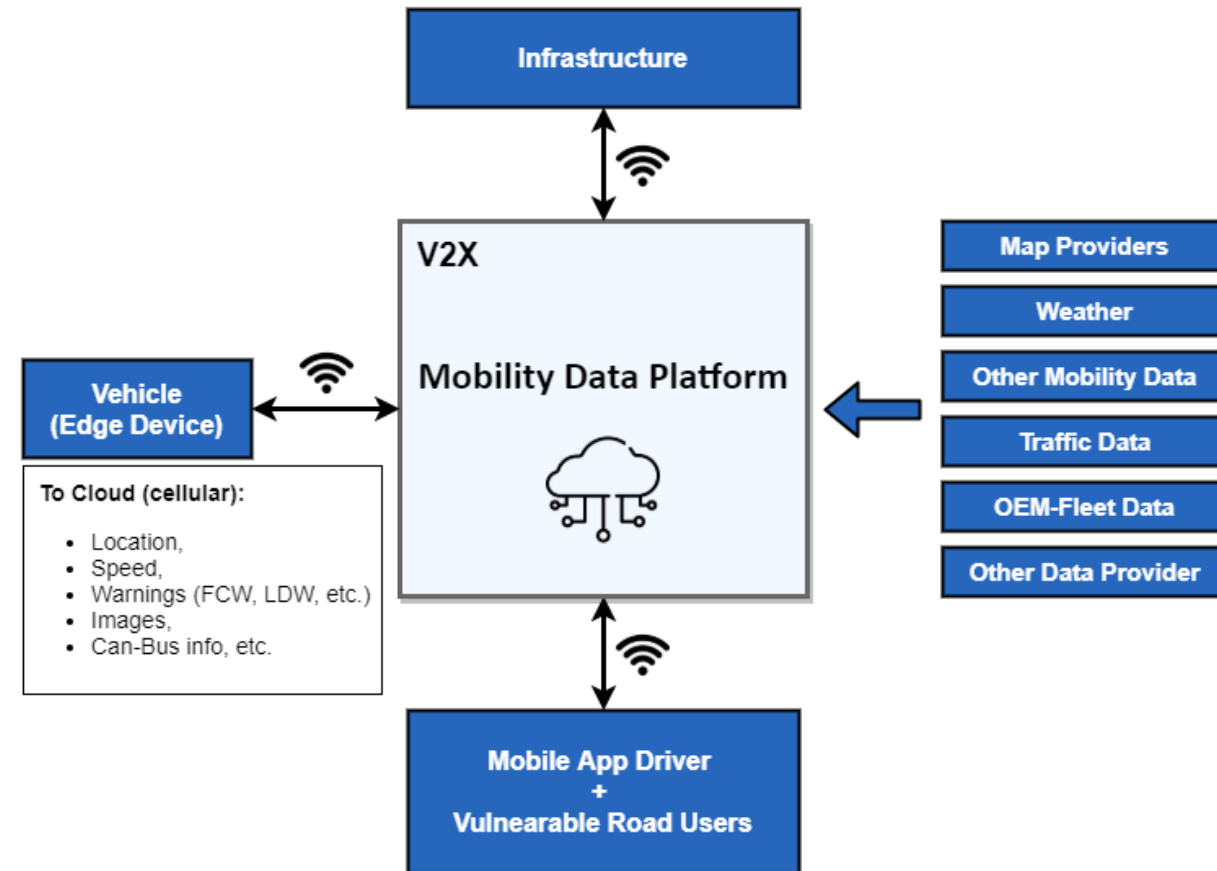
Infrastructure

V2X

Mobility Data Platform

Vehicle
(Edge Device)

To Cloud (cellular):

- Location,
- Speed,
- Warnings (FCW, LDW, etc.)
- Images,
- Can-Bus info, etc.

Map Providers

Weather

Other Mobility Data

Traffic Data

OEM-Fleet Data

Other Data Provider

Mobile App Driver
+
Vulnearable Road Users